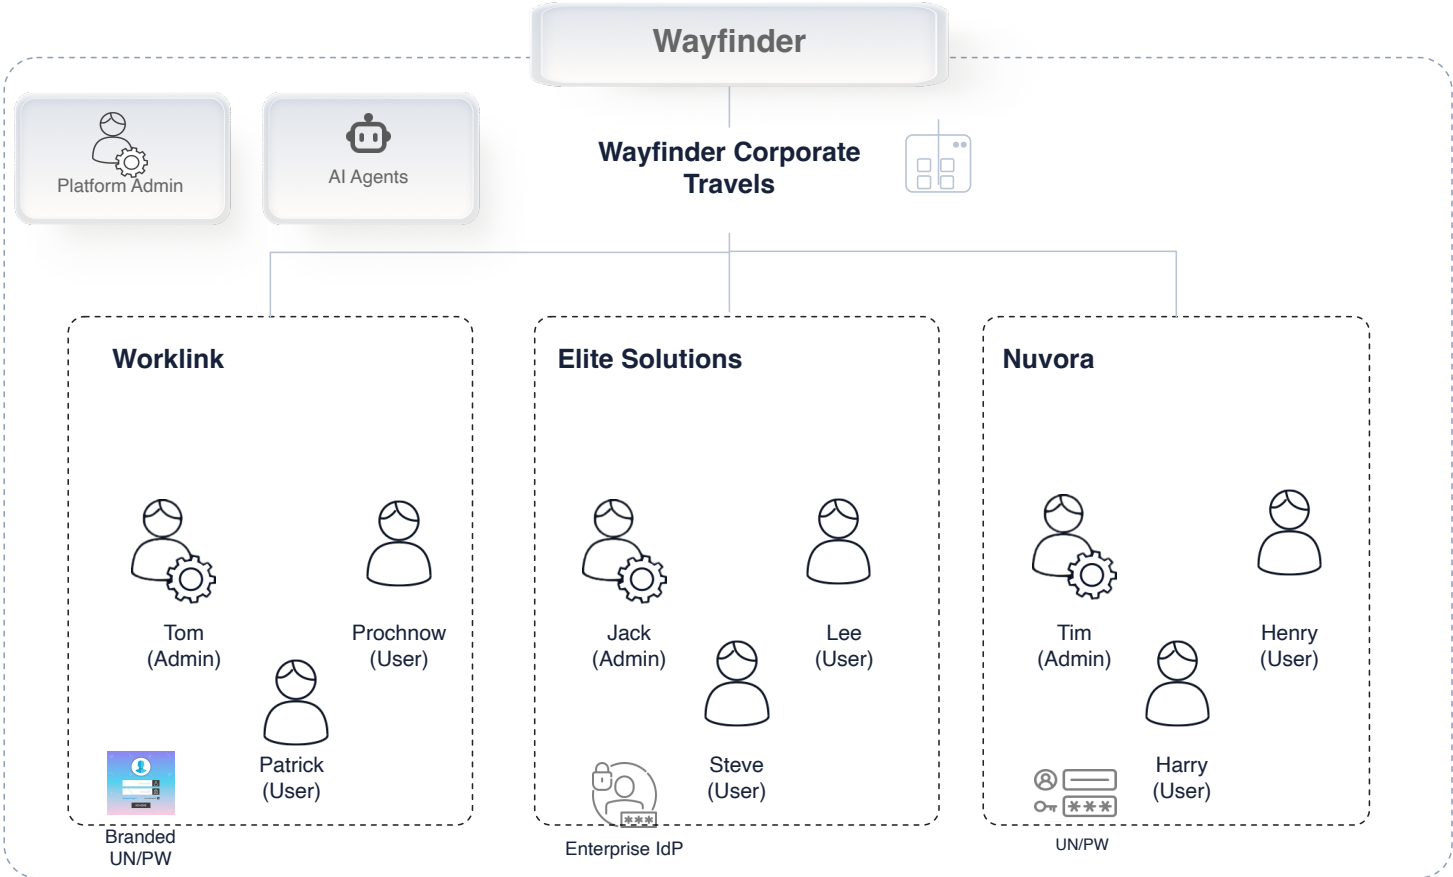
Wayfinder

Platform Admin

AI Agents

Wayfinder Corporate Travels

Worklink

Tom (Admin)

Prochnow (User)

Patrick (User)

Branded UN/PW

Elite Solutions

Jack (Admin)

Lee (User)

Steve (User)

Enterprise IdP

Nuvora

Tim (Admin)

Henry (User)

Harry (User)

UN/PW